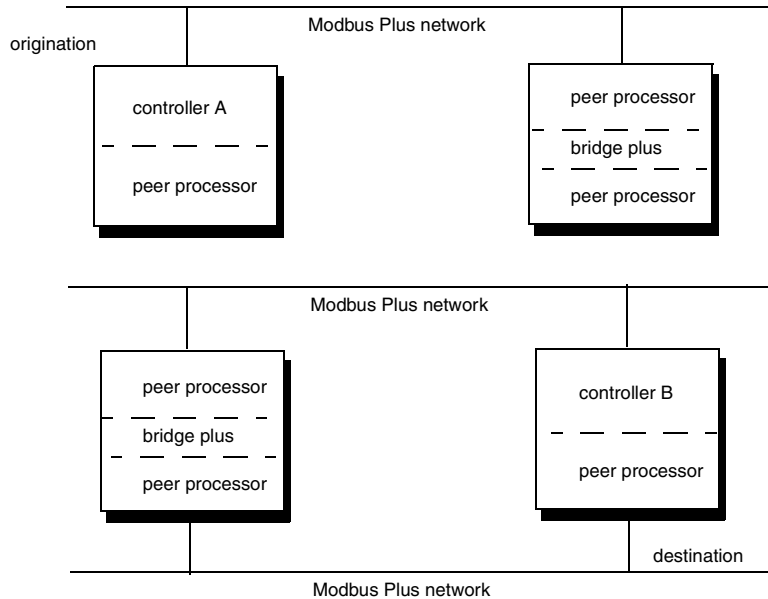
Modbus Plus network

origination

controller A

peer processor

peer processor

bridge plus

peer processor

Modbus Plus network

peer processor

bridge plus

peer processor

controller B

peer processor

destination

Modbus Plus network